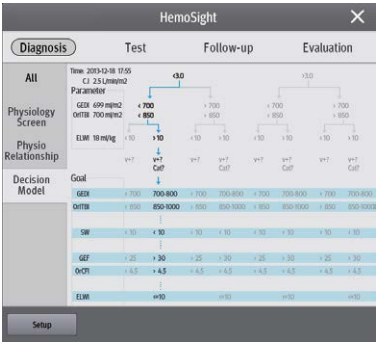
HemoSight

Diagnosis Test Follow-up Evaluation

All

Physiology Screen

Physio Relationship

Decision Model

Time: 2013-12-18 17:55
CI: 2.5 L/min/m2

Parameter

GEDI 699 ml/m2
OrITBI 700 ml/m2

ELWI 18 ml/kg

<3.0

>3.0

< 700
< 850

> 700
> 850

< 700
< 850

> 700
> 850

>10

<10

>10

<10

>10

<10

>10

<10

v+?

v+?
Cat?

v+?

v+?
Cat?

v+?

v+?
Cat?

v+?

v+?
Cat?

Goal

| | | | | | | | | |
|---|---|---|---|---|---|---|---|---|
| GEDI | > 700 | 700-800 | > 700 | 700-800 | > 700 | 700-800 | > 700 | 700-800 |
| OrITBI | > 850 | 850-1000 | > 850 | 850-1000 | > 850 | 850-1000 | > 850 | 850-1000 |
| SVV | < 10 | < 10 | < 10 | < 10 | < 10 | < 10 | < 10 | < 10 |
| GEF | > 25 | > 30 | > 25 | > 30 | > 25 | > 30 | > 25 | > 30 |
| OrCFI | > 4.5 | > 4.5 | > 4.5 | > 4.5 | > 4.5 | > 4.5 | > 4.5 | > 4.5 |
| ELWI | | <=10 | | <=10 | | <=10 | | <=10 |

Setup